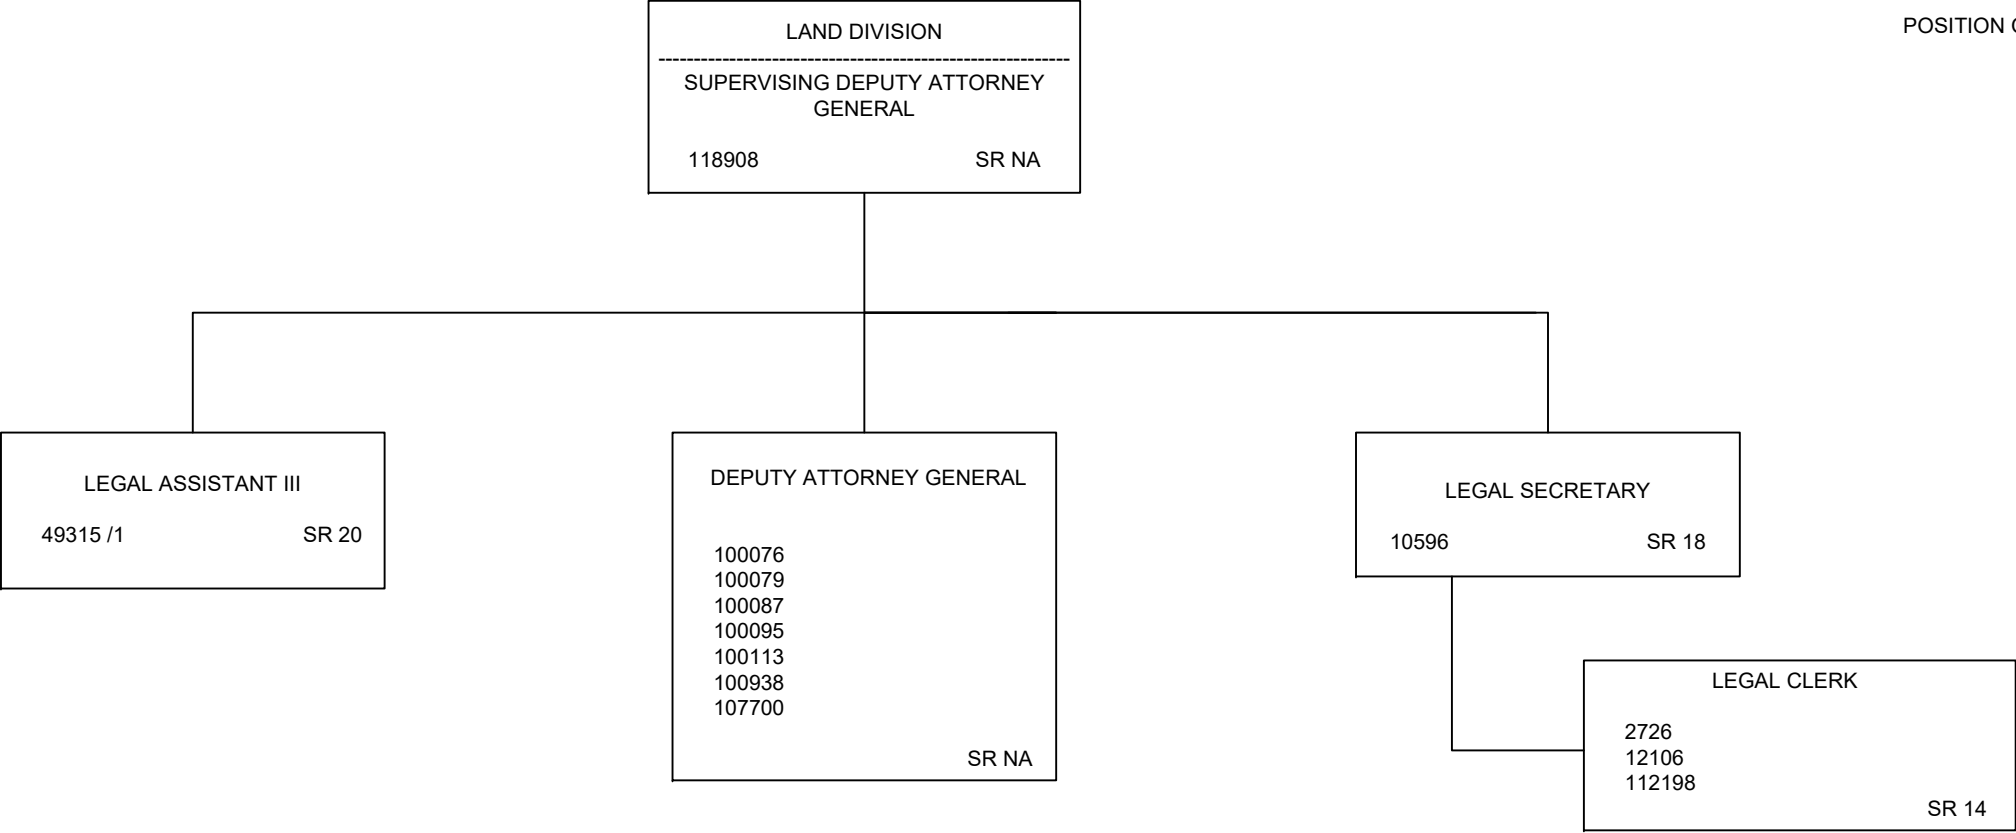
POSITION C

LAND DIVISION

SUPERVISING DEPUTY ATTORNEY GENERAL

118908 SR NA

LEGAL ASSISTANT III

49315 /1 SR 20

DEPUTY ATTORNEY GENERAL

100076
100079
100087
100095
100113
100938
107700

SR NA

LEGAL SECRETARY

10596 SR 18

LEGAL CLERK

2726
12106
112198

SR 14